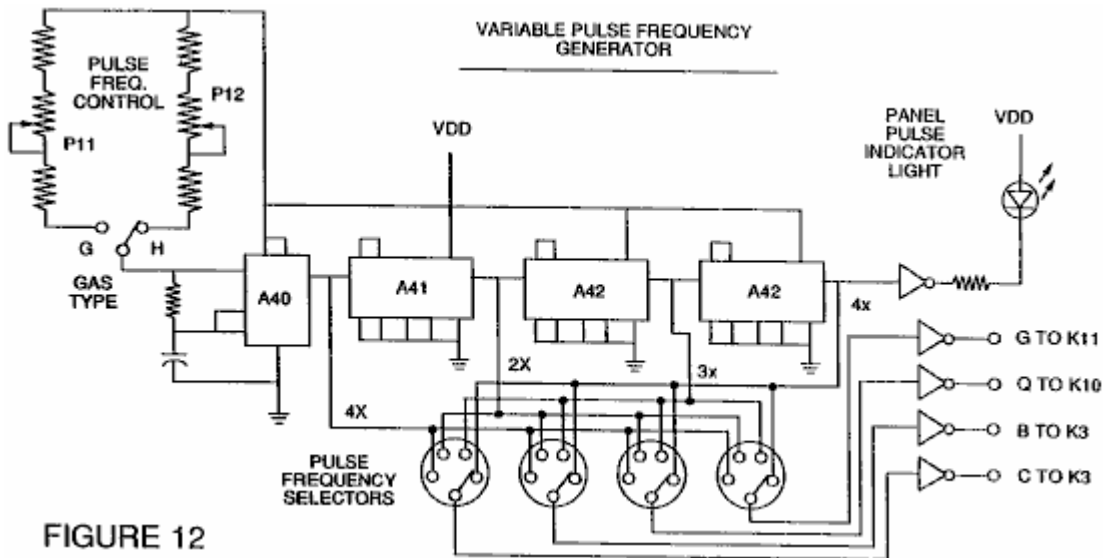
VARIABLE PULSE FREQUENCY GENERATOR

PULSE FREQ. CONTROL

P11

P12

G

H

GAS TYPE

VDD

A40

A41

A42

A42

PANEL PULSE INDICATOR LIGHT

VDD

4x

2X

3x

4X

G TO K11

Q TO K10

B TO K3

C TO K3

PULSE FREQUENCY SELECTORS

FIGURE 12